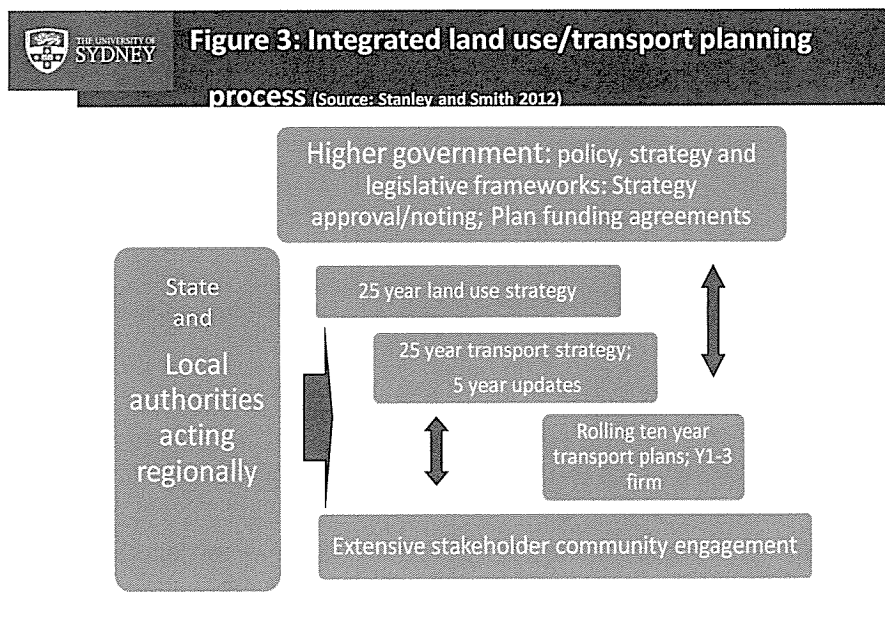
THE UNIVERSITY OF SYDNEY

Figure 3: Integrated land use/transport planning process (Source: Stanley and Smith 2012)

Higher government: policy, strategy and legislative frameworks: Strategy approval/noting; Plan funding agreements

State and Local authorities acting regionally

25 year land use strategy

25 year transport strategy; 5 year updates

Rolling ten year transport plans; Y1-3 firm

Extensive stakeholder community engagement